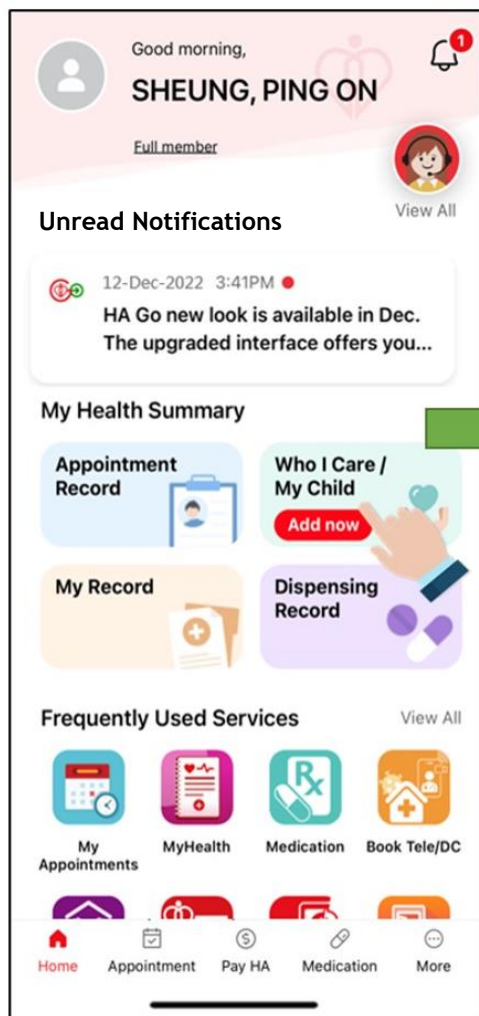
Good morning,

SHEUNG, PING ON

1

Full member

Unread Notifications

View All

12-Dec-2022 3:41PM

HA Go new look is available in Dec. The upgraded interface offers you...

My Health Summary

Appointment Record

Who I Care / My Child

Add now

My Record

Dispensing Record

Frequently Used Services

View All

My Appointments

MyHealth

Medication

Book Tele/DC

Home

Appointment

Pay HA

Medication

More